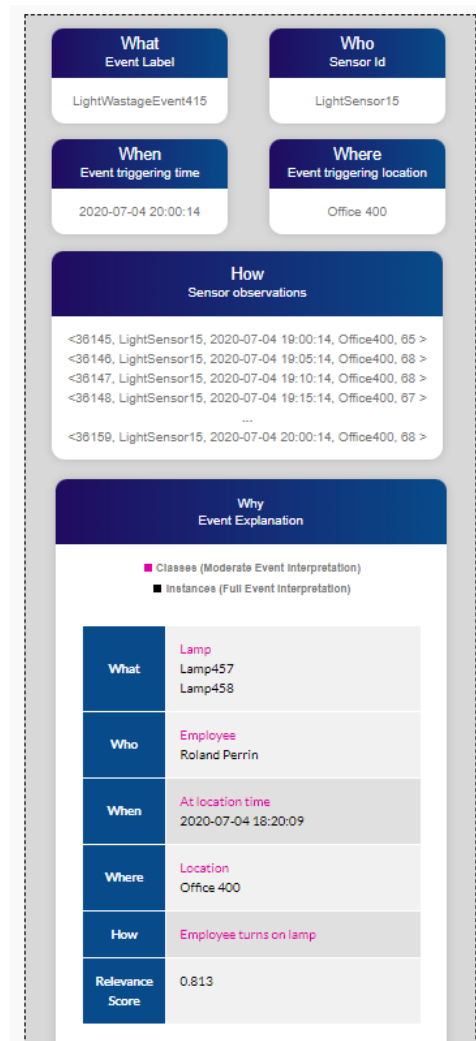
What
Event Label

LightWastageEvent415

Who
Sensor Id

LightSensor15

When
Event triggering time

2020-07-04 20:00:14

Where
Event triggering location

Office 400

How
Sensor observations

<36145, LightSensor15, 2020-07-04 19:00:14, Office400, 65 >
<36146, LightSensor15, 2020-07-04 19:05:14, Office400, 68 >
<36147, LightSensor15, 2020-07-04 19:10:14, Office400, 68 >
<36148, LightSensor15, 2020-07-04 19:15:14, Office400, 67 >
...
<36159, LightSensor15, 2020-07-04 20:00:14, Office400, 68 >

Why
Event Explanation

Classes (Moderate Event Interpretation)
Instances (Full Event Interpretation)

| What | Lamp<br>Lamp457<br>Lamp458 |
|---|---|
| Who | Employee<br>Roland Perrin |
| When | At location time<br>2020-07-04 18:20:09 |
| Where | Location<br>Office 400 |
| How | Employee turns on lamp |
| Relevance Score | 0.813 |